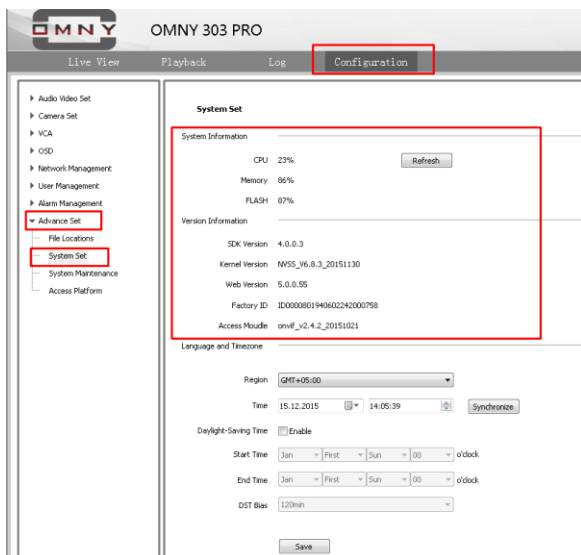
OMNY

OMNY 303 PRO

Live View
Playback
Log
Configuration

Audio Video Set
Camera Set
VCA
OSD
Network Management
User Management
Alarm Management
Advance Set
File Locations
System Set
System Maintenance
Access Platform

System Set

System Information

CPU 23%
Refresh

Memory 86%

FLASH 87%

Version Information

SDK Version 4.0.0.3

Kernel Version NVSS_V6.8.3_20151130

Web Version 5.0.0.55

Factory ID ID000080194060224200758

Access Moudle onvif_v2.4.2_20151021

Language and Timezone

Region GMT+05:00

Time 15.12.2015 14:05:39 Synchronize

Daylight-Saving Time Enable

Start Time Jan First Sun 00 o'clock

End Time Jan First Sun 00 o'clock

DST Bias 120min

Save